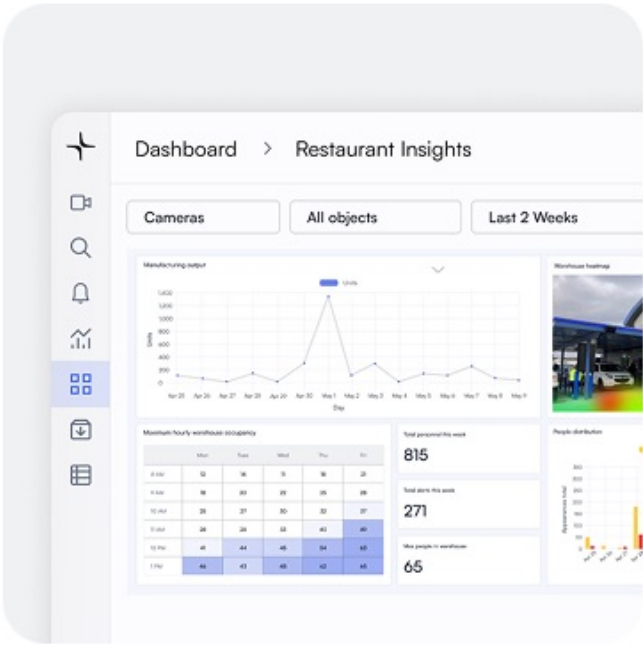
Dashboard > Restaurant Insights

Cameras

All objects

Last 2 Weeks

Manufacturing output

Units

1,400
1,200
1,000
800
600
400
200
0

Units

Apr 25 Apr 26 Apr 27 Apr 28 Apr 29 Apr 30 May 1 May 2 May 3 May 4 May 5 May 6 May 7 May 8 May 9

Day

Warehouse heatmap

Maximum hourly warehouse occupancy

| | Mon | Tue | Wed | Thu | Fri |
|---|---|---|---|---|---|
| 8 AM | 12 | 16 | 11 | 18 | 21 |
| 9 AM | 18 | 20 | 23 | 25 | 28 |
| 10 AM | 25 | 27 | 30 | 32 | 37 |
| 11 AM | 28 | 28 | 33 | 40 | 49 |
| 12 PM | 41 | 44 | 48 | 54 | 63 |
| 1 PM | 46 | 43 | 48 | 62 | 65 |

Total personnel this week
815

Total alerts this week
271

Max people in warehouse
65

People distribution

Appearances total